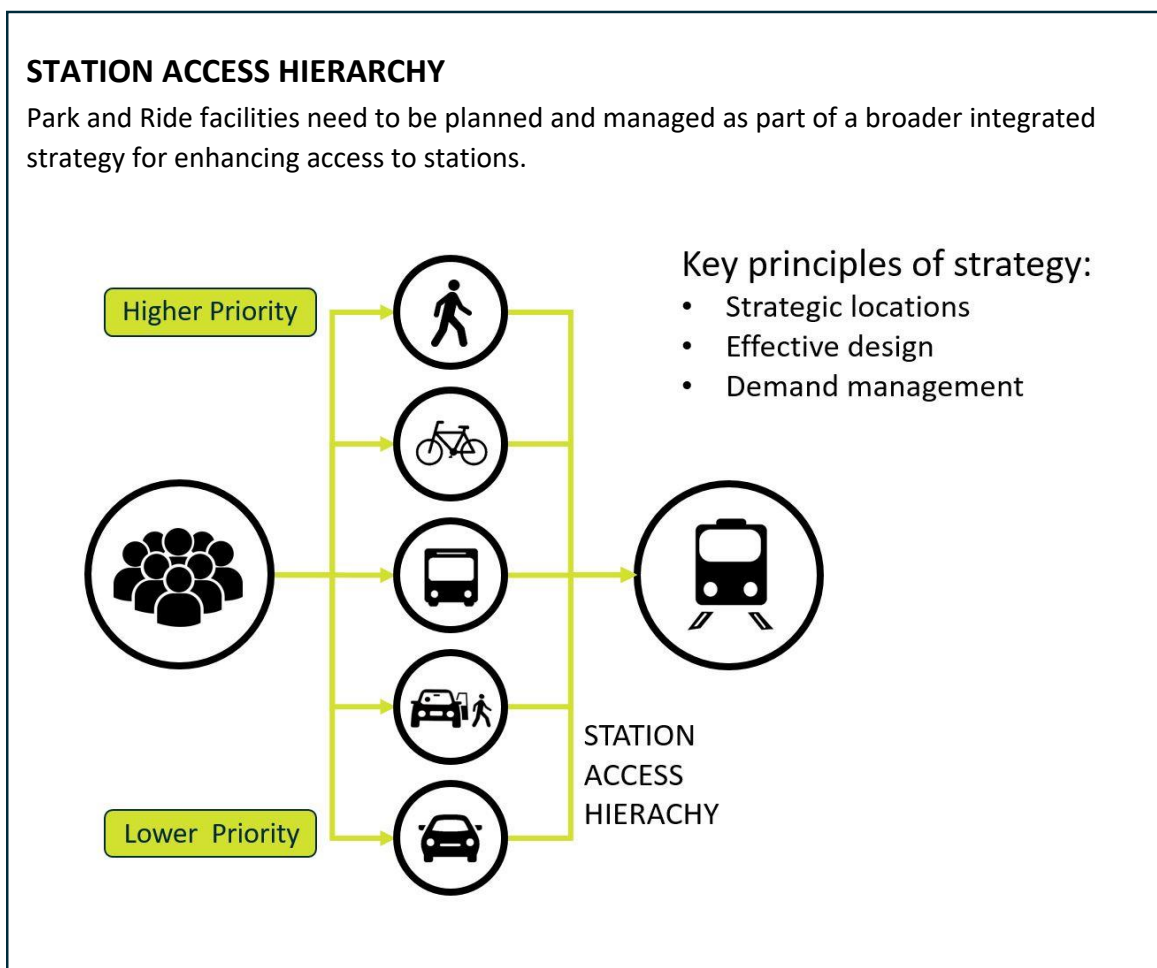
**STATION ACCESS HIERARCHY**

Park and Ride facilities need to be planned and managed as part of a broader integrated strategy for enhancing access to stations.

Key principles of strategy:
- Strategic locations
- Effective design
- Demand management

Higher Priority

Lower Priority

STATION ACCESS HIERACHY